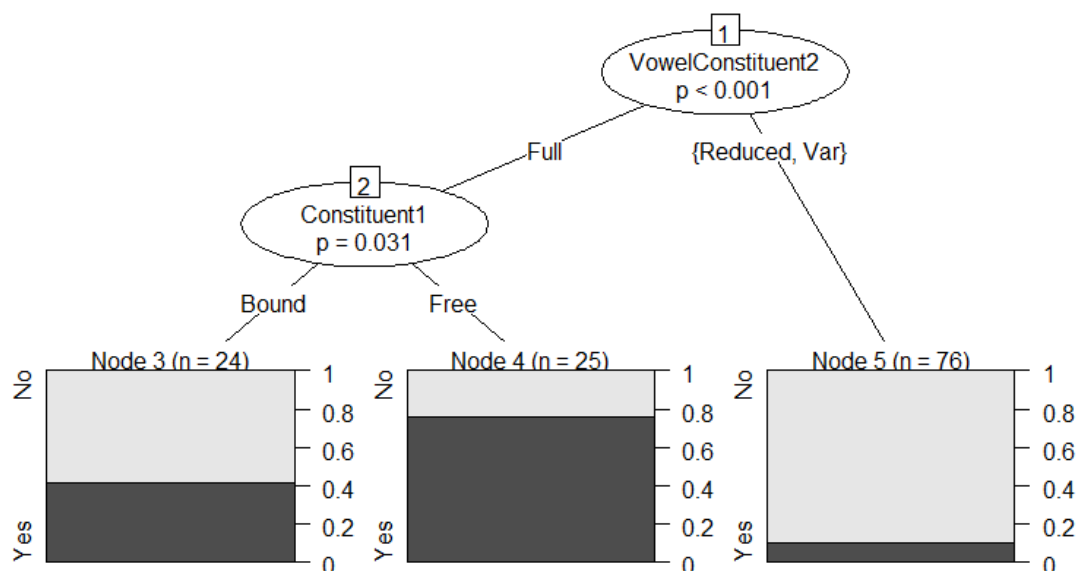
1
VowelConstituent2
p < 0.001

Full

{Reduced, Var}

2
Constituent1
p = 0.031

Bound

Free

Node 3 (n = 24)
No
Yes
1
0.8
0.6
0.4
0.2
0

Node 4 (n = 25)
No
Yes
1
0.8
0.6
0.4
0.2
0

Node 5 (n = 76)
No
Yes
1
0.8
0.6
0.4
0.2
0